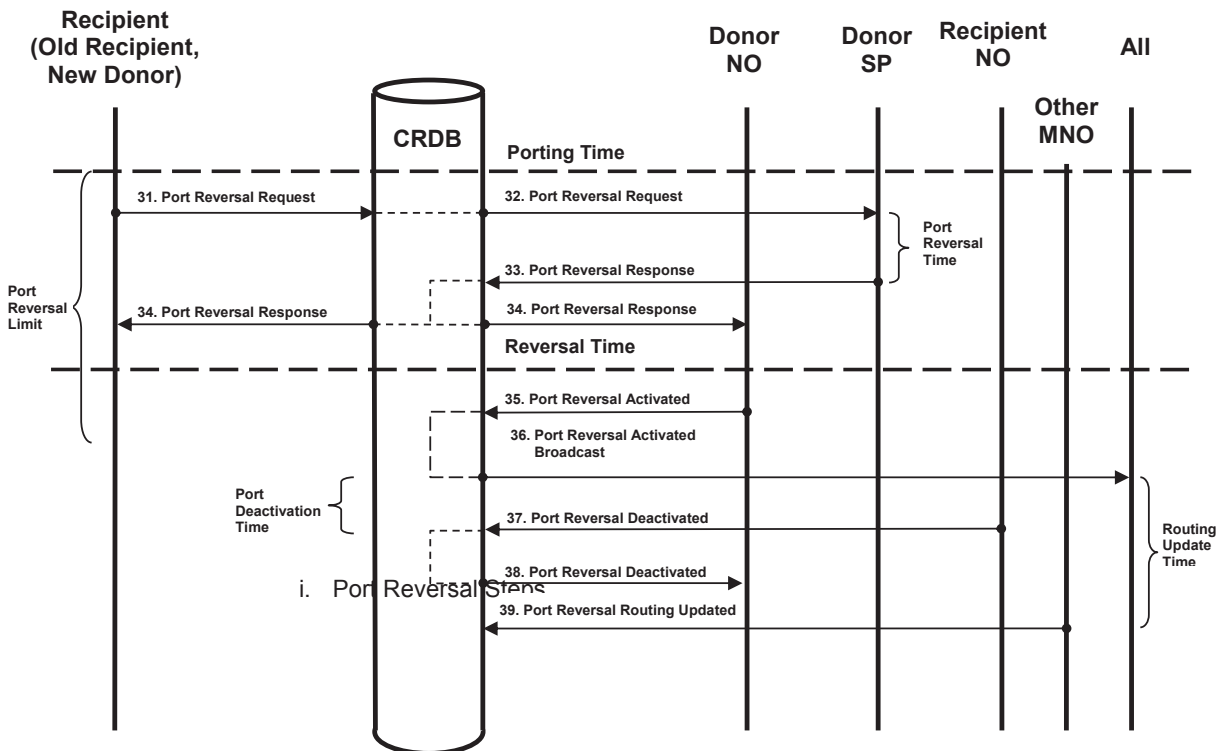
Recipient (Old Recipient, New Donor)

Donor NO

Donor SP

Recipient NO

All

Other MNO

CRDB

Porting Time

31. Port Reversal Request

32. Port Reversal Request

Port Reversal Time

33. Port Reversal Response

Port Reversal Limit

34. Port Reversal Response

34. Port Reversal Response

Reversal Time

35. Port Reversal Activated

36. Port Reversal Activated Broadcast

Port Deactivation Time

37. Port Reversal Deactivated

Routing Update Time

38. Port Reversal Deactivated

i. Port Reversal Steps

39. Port Reversal Routing Updated